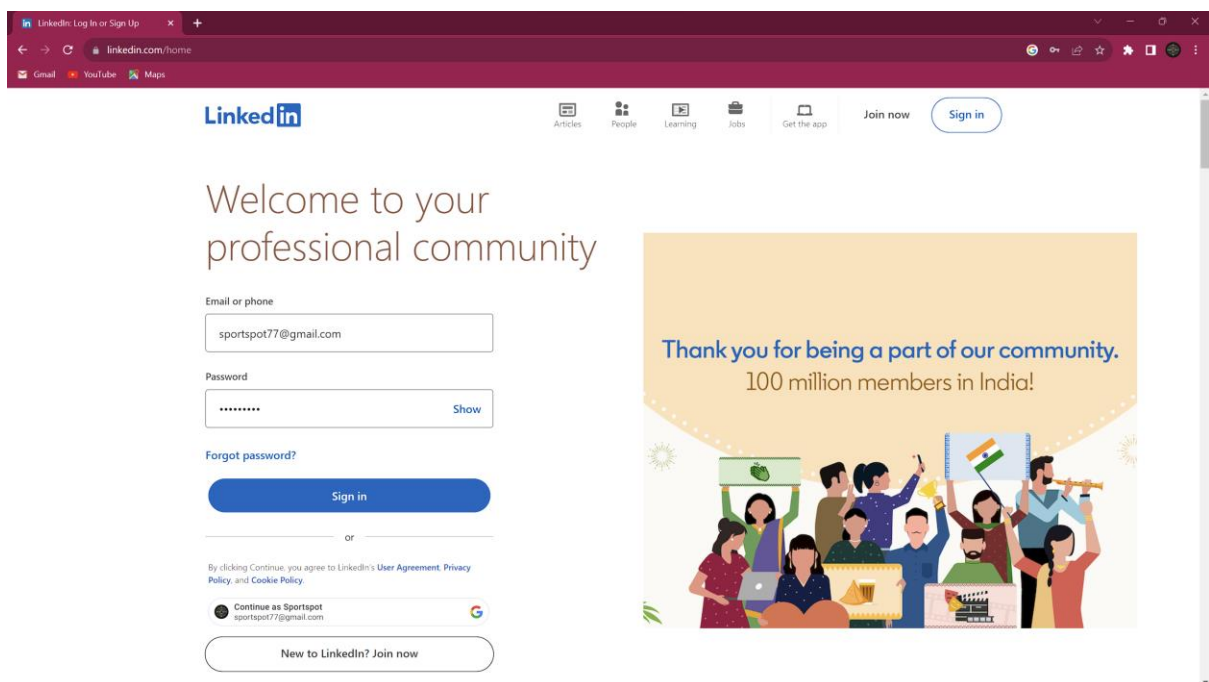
LinkedIn: Log In or Sign Up
linkedin.com/home
Gmail YouTube Maps

LinkedIn
Articles People Learning Jobs Get the app Join now Sign in

Welcome to your professional community

Email or phone
sportspot77@gmail.com
Password
•••••••••
Show
Forgot password?
Sign in
or
By clicking Continue, you agree to LinkedIn's User Agreement, Privacy Policy, and Cookie Policy.
Continue as Sportspot
sportspot77@gmail.com
New to LinkedIn? Join now

Thank you for being a part of our community.
100 million members in India!